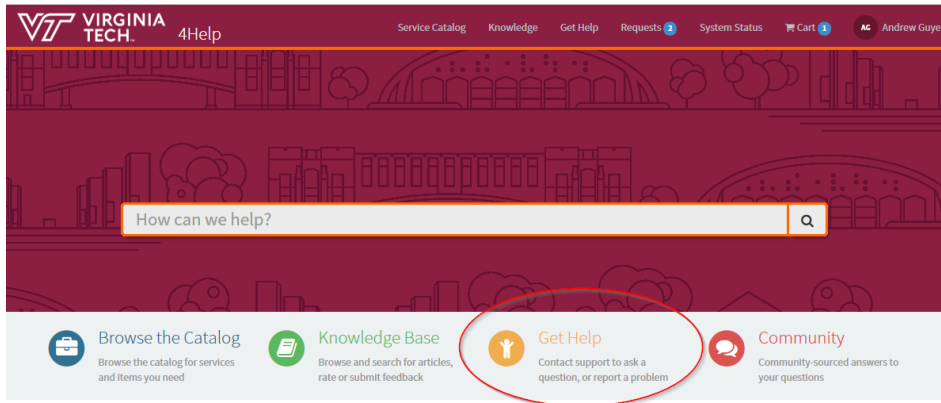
VT VIRGINIA TECH. 4Help

Service Catalog Knowledge Get Help Requests 2 System Status Cart 1 AG Andrew Guye

How can we help?

Browse the Catalog
Browse the catalog for services and items you need

Knowledge Base
Browse and search for articles, rate or submit feedback

Get Help
Contact support to ask a question, or report a problem

Community
Community-sourced answers to your questions